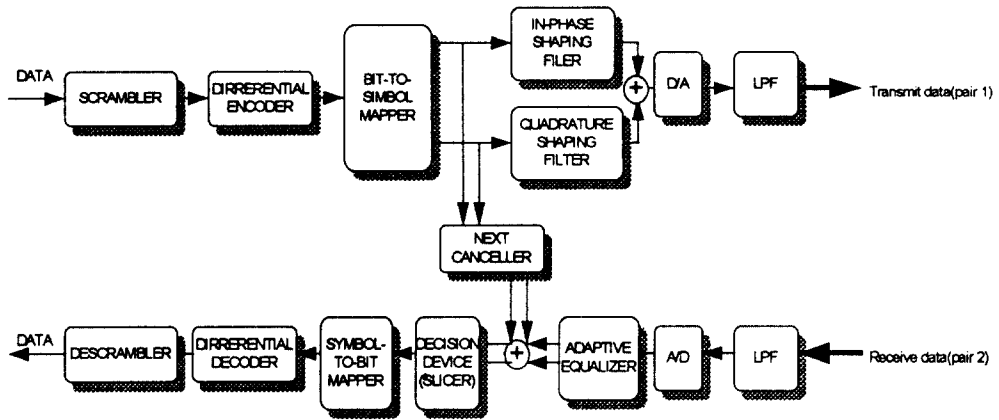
DATA

SCRAMBLER

DIRRERENTIAL ENCODER

BIT-TO-SIMBOL MAPPER

IN-PHASE SHAPING FILER

QUADRATURE SHAPING FILTER

+

D/A

LPF

Transmit data(pair 1)

NEXT CANCELLER

DATA

DESCRAMBLER

DIRRERENTIAL DECODER

SYMBOL-TO-BIT MAPPER

DECISION DEVICE (SLICER)

+

ADAPTIVE EQUALIZER

A/D

LPF

Receive data(pair 2)